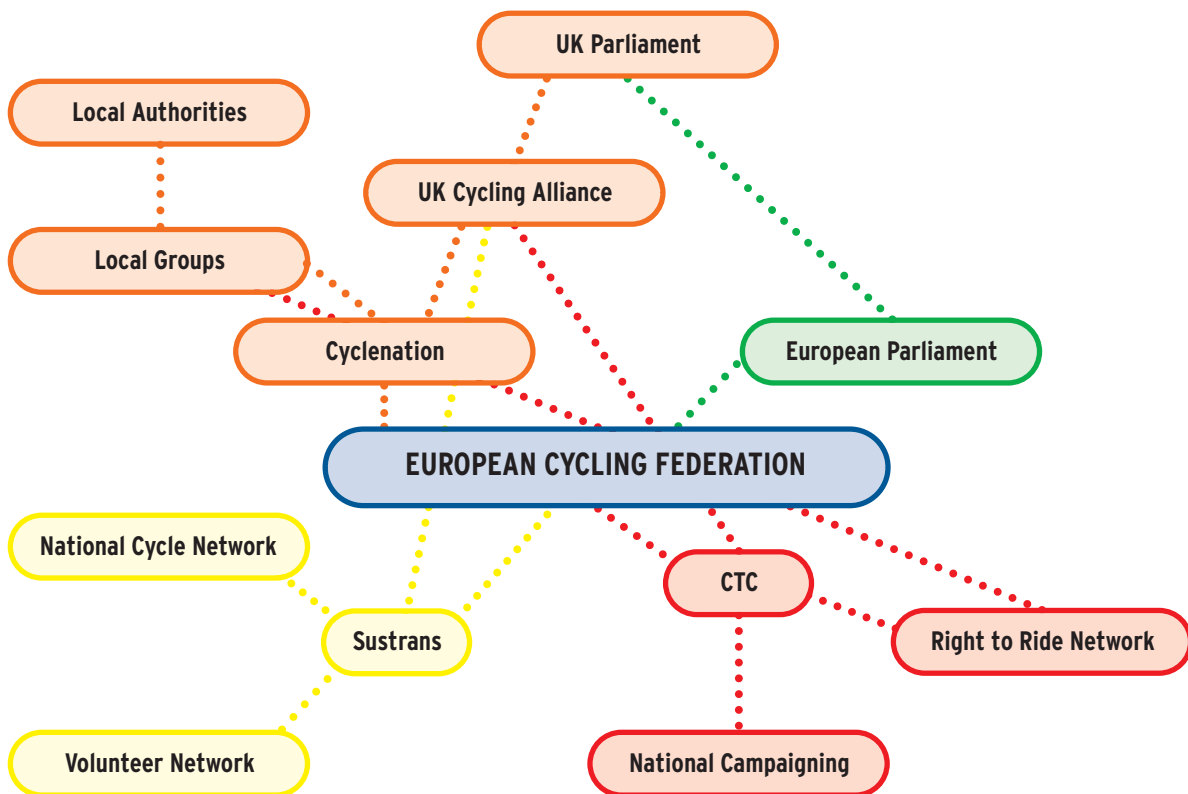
UK Parliament

Local Authorities

UK Cycling Alliance

Local Groups

Cyclenation

European Parliament

EUROPEAN CYCLING FEDERATION

National Cycle Network

CTC

Sustrans

Right to Ride Network

Volunteer Network

National Campaigning